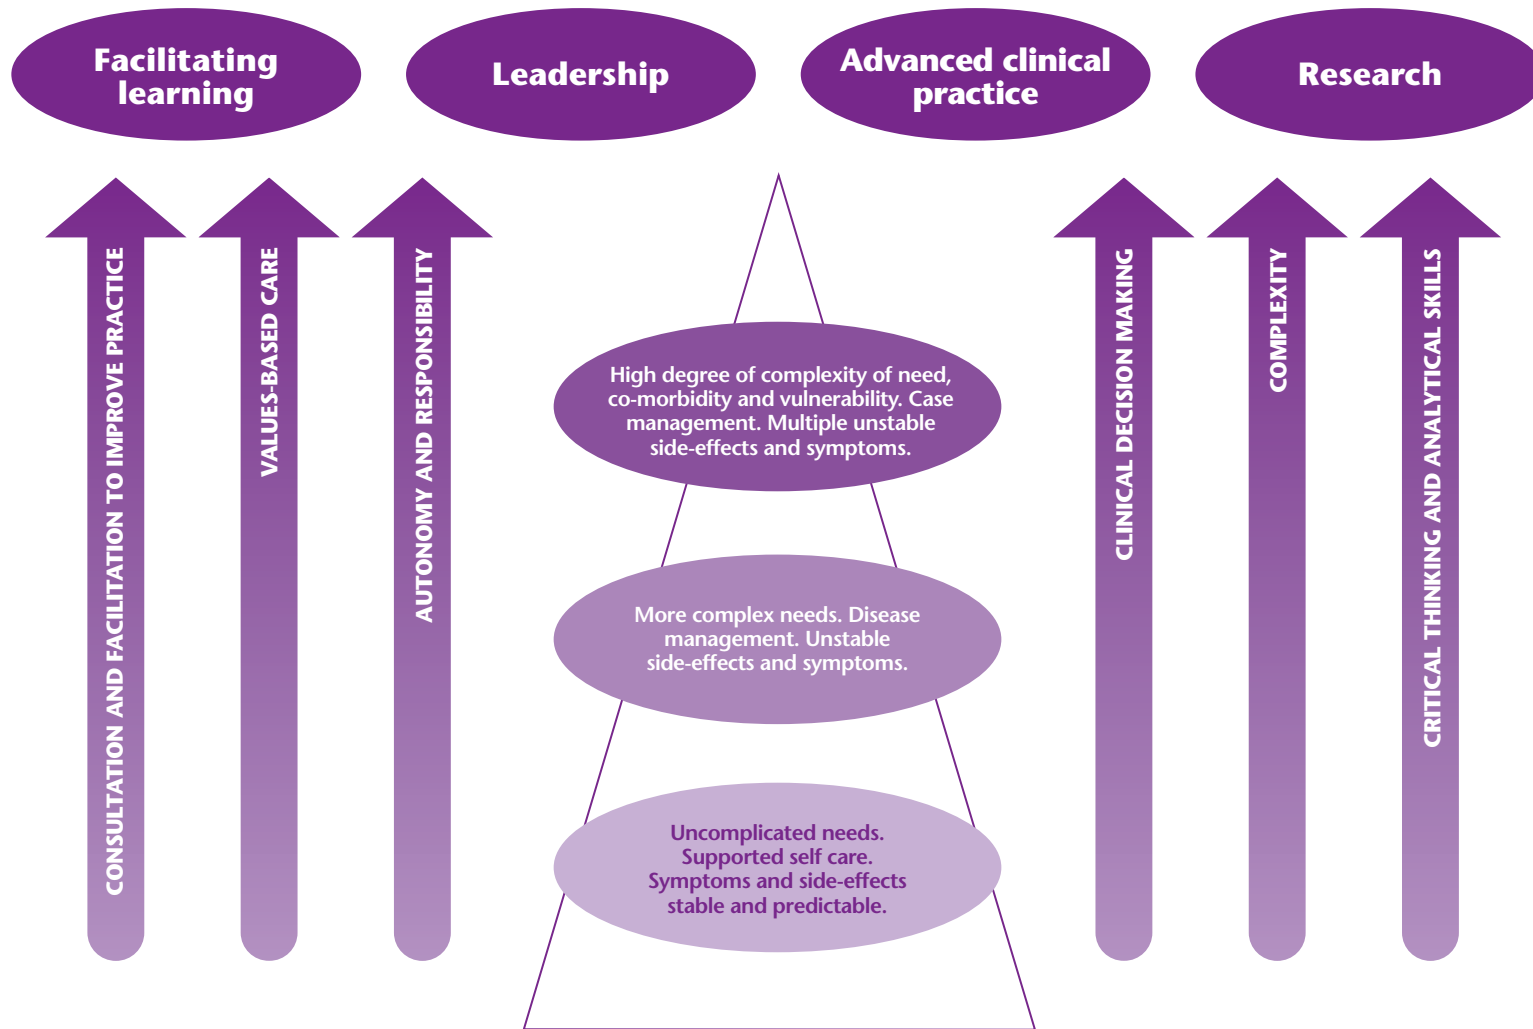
Facilitating learning

Leadership

Advanced clinical practice

Research

CONSULTATION AND FACILITATION TO IMPROVE PRACTICE

VALUES-BASED CARE

AUTONOMY AND RESPONSIBILITY

High degree of complexity of need, co-morbidity and vulnerability. Case management. Multiple unstable side-effects and symptoms.

More complex needs. Disease management. Unstable side-effects and symptoms.

Uncomplicated needs. Supported self care. Symptoms and side-effects stable and predictable.

CLINICAL DECISION MAKING

COMPLEXITY

CRITICAL THINKING AND ANALYTICAL SKILLS